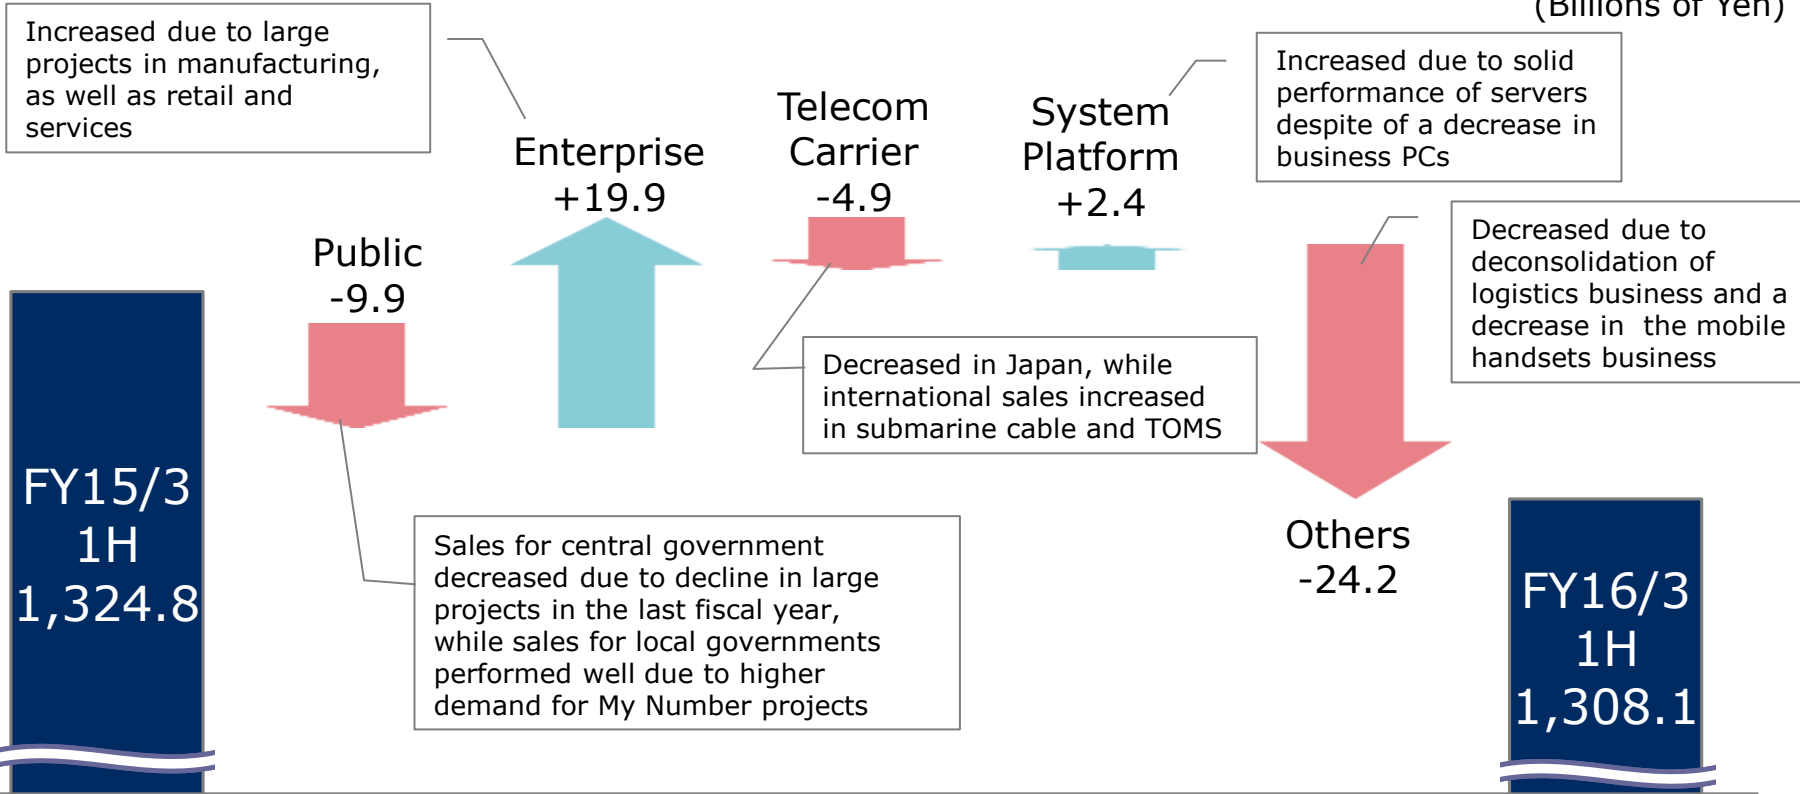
(Billions of Yen)

Increased due to large projects in manufacturing, as well as retail and services

Enterprise
+19.9

Telecom Carrier
-4.9

System Platform
+2.4

Increased due to solid performance of servers despite of a decrease in business PCs

Public
-9.9

Decreased due to deconsolidation of logistics business and a decrease in the mobile handsets business

FY15/3
1H
1,324.8

Decreased in Japan, while international sales increased in submarine cable and TOMS

Sales for central government decreased due to decline in large projects in the last fiscal year, while sales for local governments performed well due to higher demand for My Number projects

Others
-24.2

FY16/3
1H
1,308.1